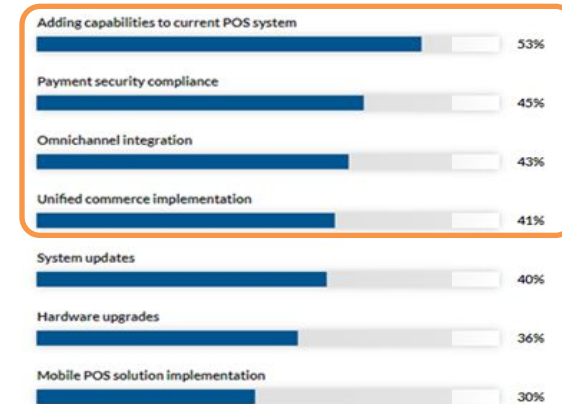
Adding capabilities to current POS system
53%

Payment security compliance
45%

Omnichannel integration
43%

Unified commerce implementation
41%

System updates
40%

Hardware upgrades
36%

Mobile POS solution implementation
30%